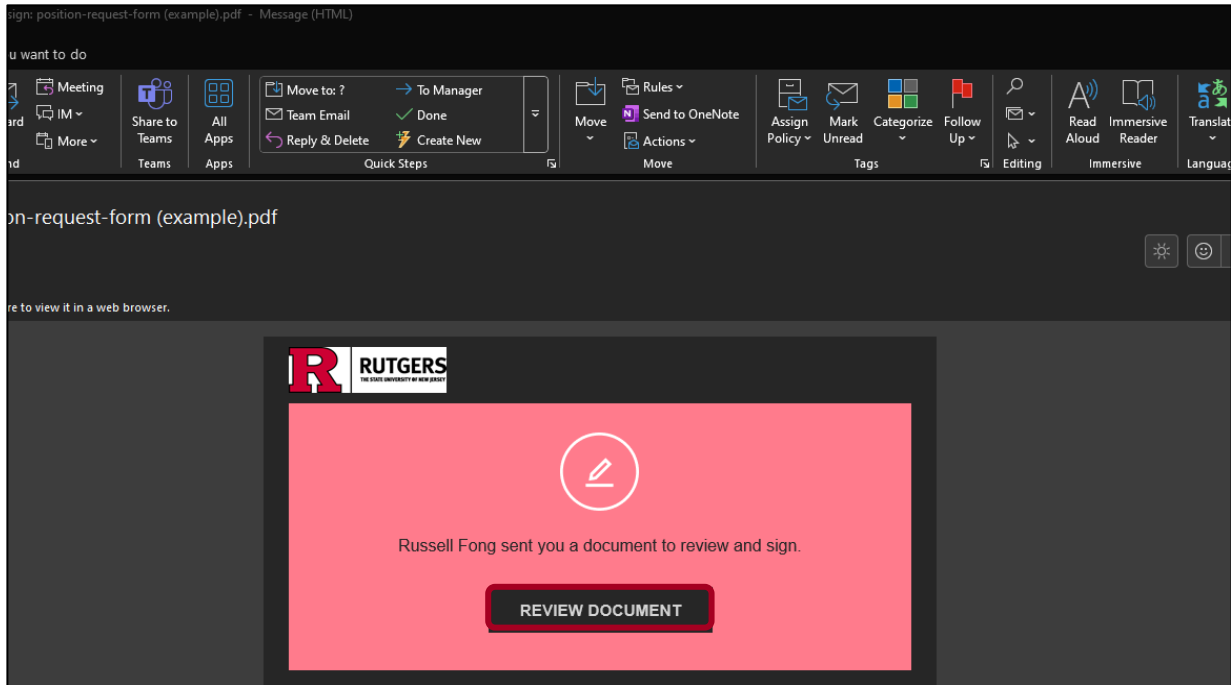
sign: position-request-form (example).pdf - Message (HTML)

u want to do

ard
nd

Meeting
IM
More

Share to Teams
Teams

All Apps
Apps

Move to: ?
Team Email
Reply & Delete
To Manager
Done
Create New
Quick Steps

Move
Rules
Send to OneNote
Actions
Move

Assign Policy
Mark Unread
Categorize
Follow Up
Tags

Editing

Read Aloud
Immersive Reader
Immersive

Translat
Languag

on-request-form (example).pdf

re to view it in a web browser.

R RUTGERS THE STATE UNIVERSITY OF NEW JERSEY

Russell Fong sent you a document to review and sign.

REVIEW DOCUMENT